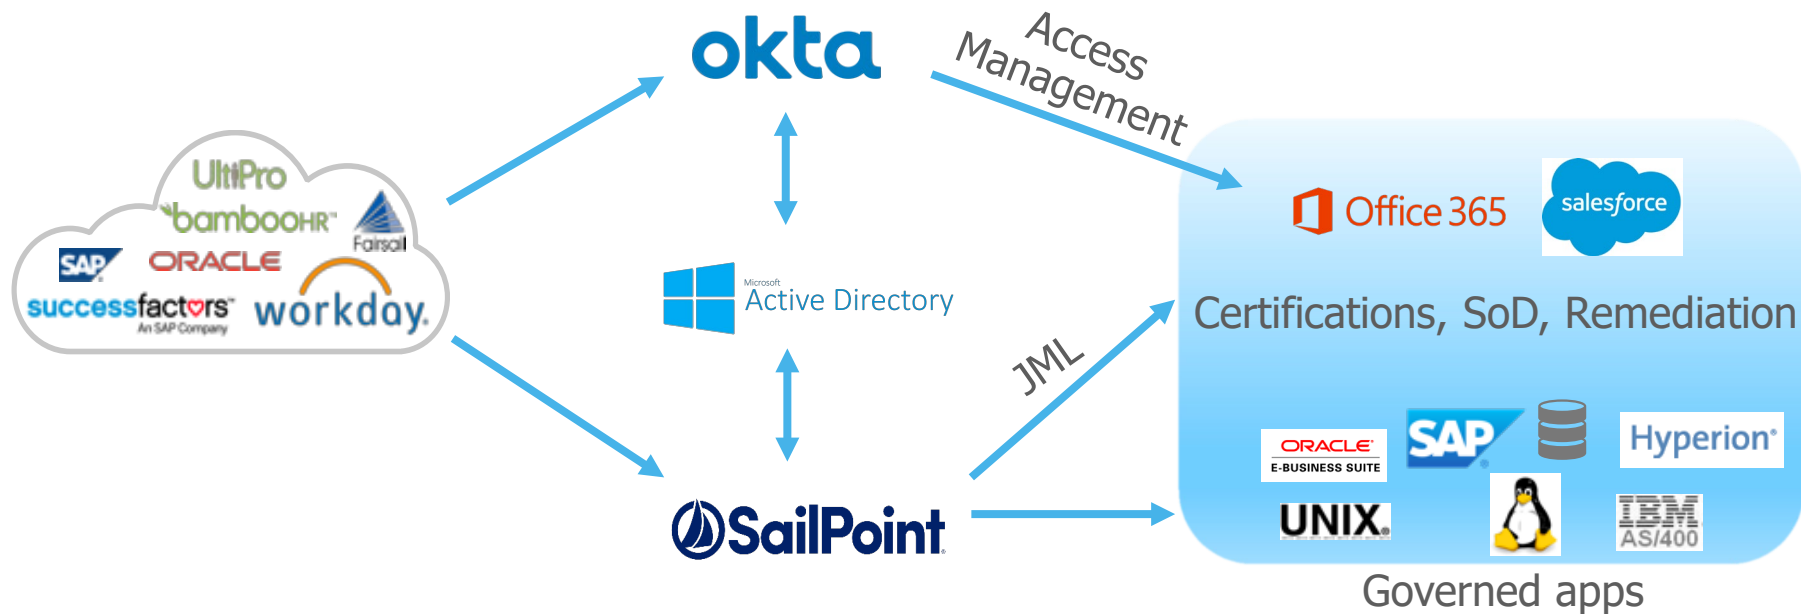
UltiPro
bambooHR
Fairsail
SAP
ORACLE
successfactors
An SAP Company
workday.

okta

Access Management

Microsoft
Active Directory

JML

SailPoint

Office 365
salesforce
Certifications, SoD, Remediation
ORACLE
E-BUSINESS SUITE
SAP
Hyperion
UNIX
IBM
AS/400
Governed apps